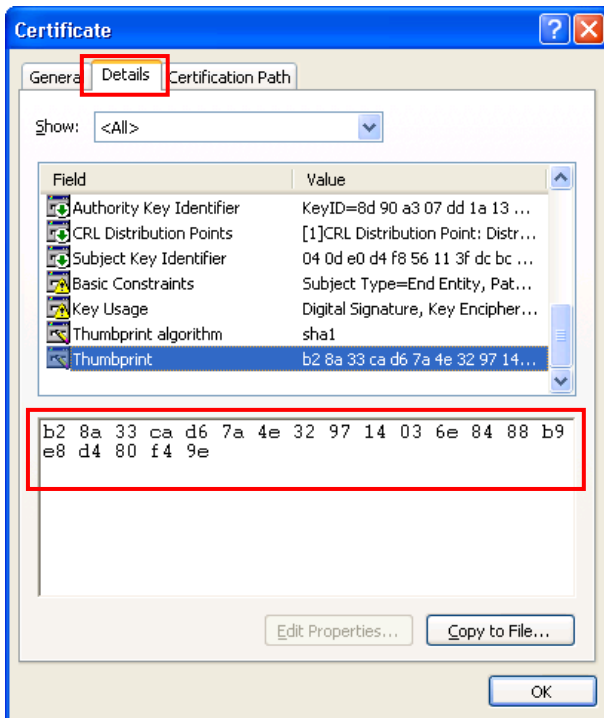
Certificate

Genera | Details | Certification Path

Show: <All>

| Field | Value |
|---|---|
| Authority Key Identifier | KeyID=8d 90 a3 07 dd 1a 13 ... |
| CRL Distribution Points | [1]CRL Distribution Point: Distr... |
| Subject Key Identifier | 04 0d e0 d4 f8 56 11 3f dc bc ... |
| Basic Constraints | Subject Type=End Entity, Pat... |
| Key Usage | Digital Signature, Key Encipher... |
| Thumbprint algorithm | sha1 |
| Thumbprint | b2 8a 33 ca d6 7a 4e 32 97 14... |

b2 8a 33 ca d6 7a 4e 32 97 14 03 6e 84 88 b9 e8 d4 80 f4 9e

Edit Properties...
Copy to File...

OK